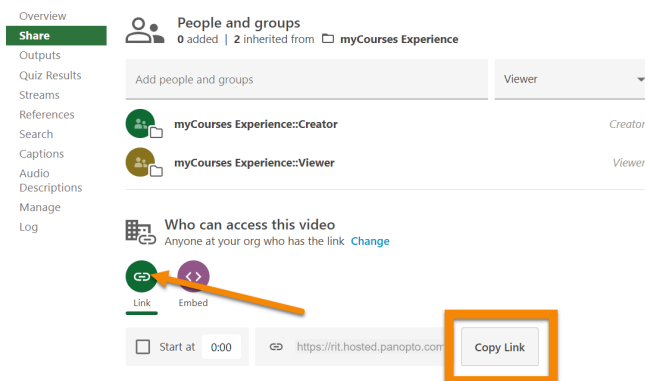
Overview
Share
Outputs
Quiz Results
Streams
References
Search
Captions
Audio Descriptions
Manage
Log

People and groups
0 added | 2 inherited from myCourses Experience

Add people and groups
Viewer

myCourses Experience::Creator
Creator

myCourses Experience::Viewer
Viewer

Who can access this video
Anyone at your org who has the link Change

Link
Embed

Start at 0:00
https://rit.hosted.panopto.com
Copy Link